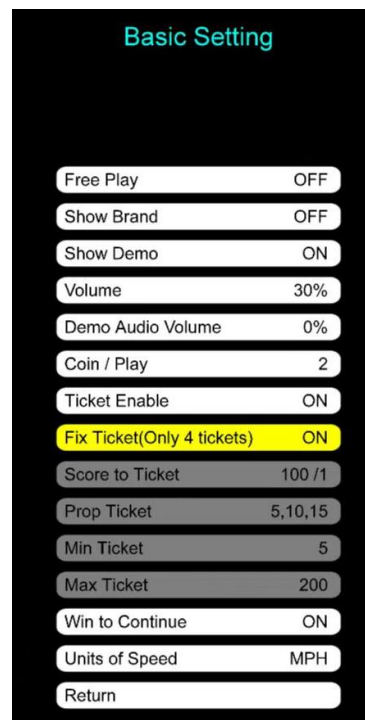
Basic Setting

Free Play OFF

Show Brand OFF

Show Demo ON

Volume 30%

Demo Audio Volume 0%

Coin / Play 2

Ticket Enable ON

Fix Ticket(Only 4 tickets) ON

Score to Ticket 100 /1

Prop Ticket 5,10,15

Min Ticket 5

Max Ticket 200

Win to Continue ON

Units of Speed MPH

Return